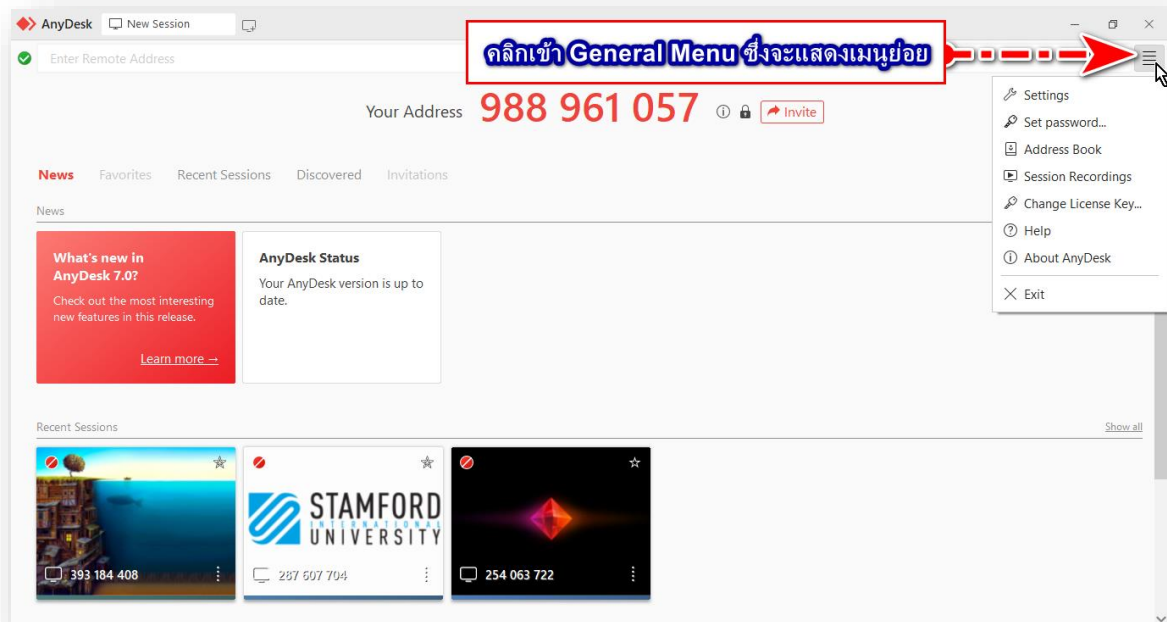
AnyDesk New Session

Enter Remote Address

คลิกเข้า General Menu ซึ่งจะแสดงเมนูย่อย

Your Address 988 961 057 Invite

Settings
Set password...
Address Book
Session Recordings
Change License Key...
Help
About AnyDesk
Exit

News Favorites Recent Sessions Discovered Invitations

News

What's new in AnyDesk 7.0?
Check out the most interesting new features in this release.
Learn more →

AnyDesk Status
Your AnyDesk version is up to date.

Recent Sessions
Show all

393 184 408

STAMFORD INTERNATIONAL UNIVERSITY
267 607 704

254 063 722